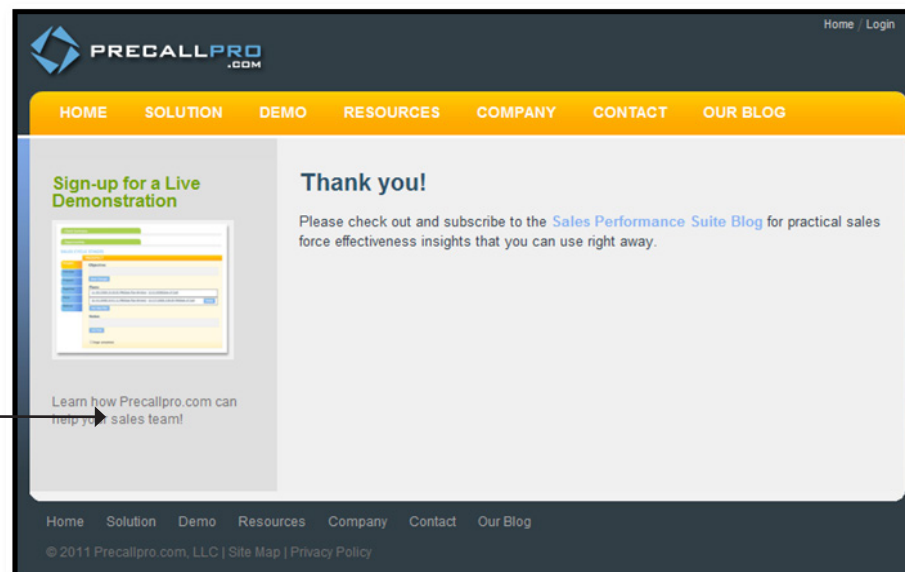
Home / Login

PRECALLPRO .COM

HOME SOLUTION DEMO RESOURCES COMPANY CONTACT OUR BLOG

Sign-up for a Live Demonstration

Learn how Precallpro.com can help your sales team!

Thank you!

Please check out and subscribe to the Sales Performance Suite Blog for practical sales force effectiveness insights that you can use right away.

Home Solution Demo Resources Company Contact Our Blog

© 2011 Precallpro.com, LLC | Site Map | Privacy Policy